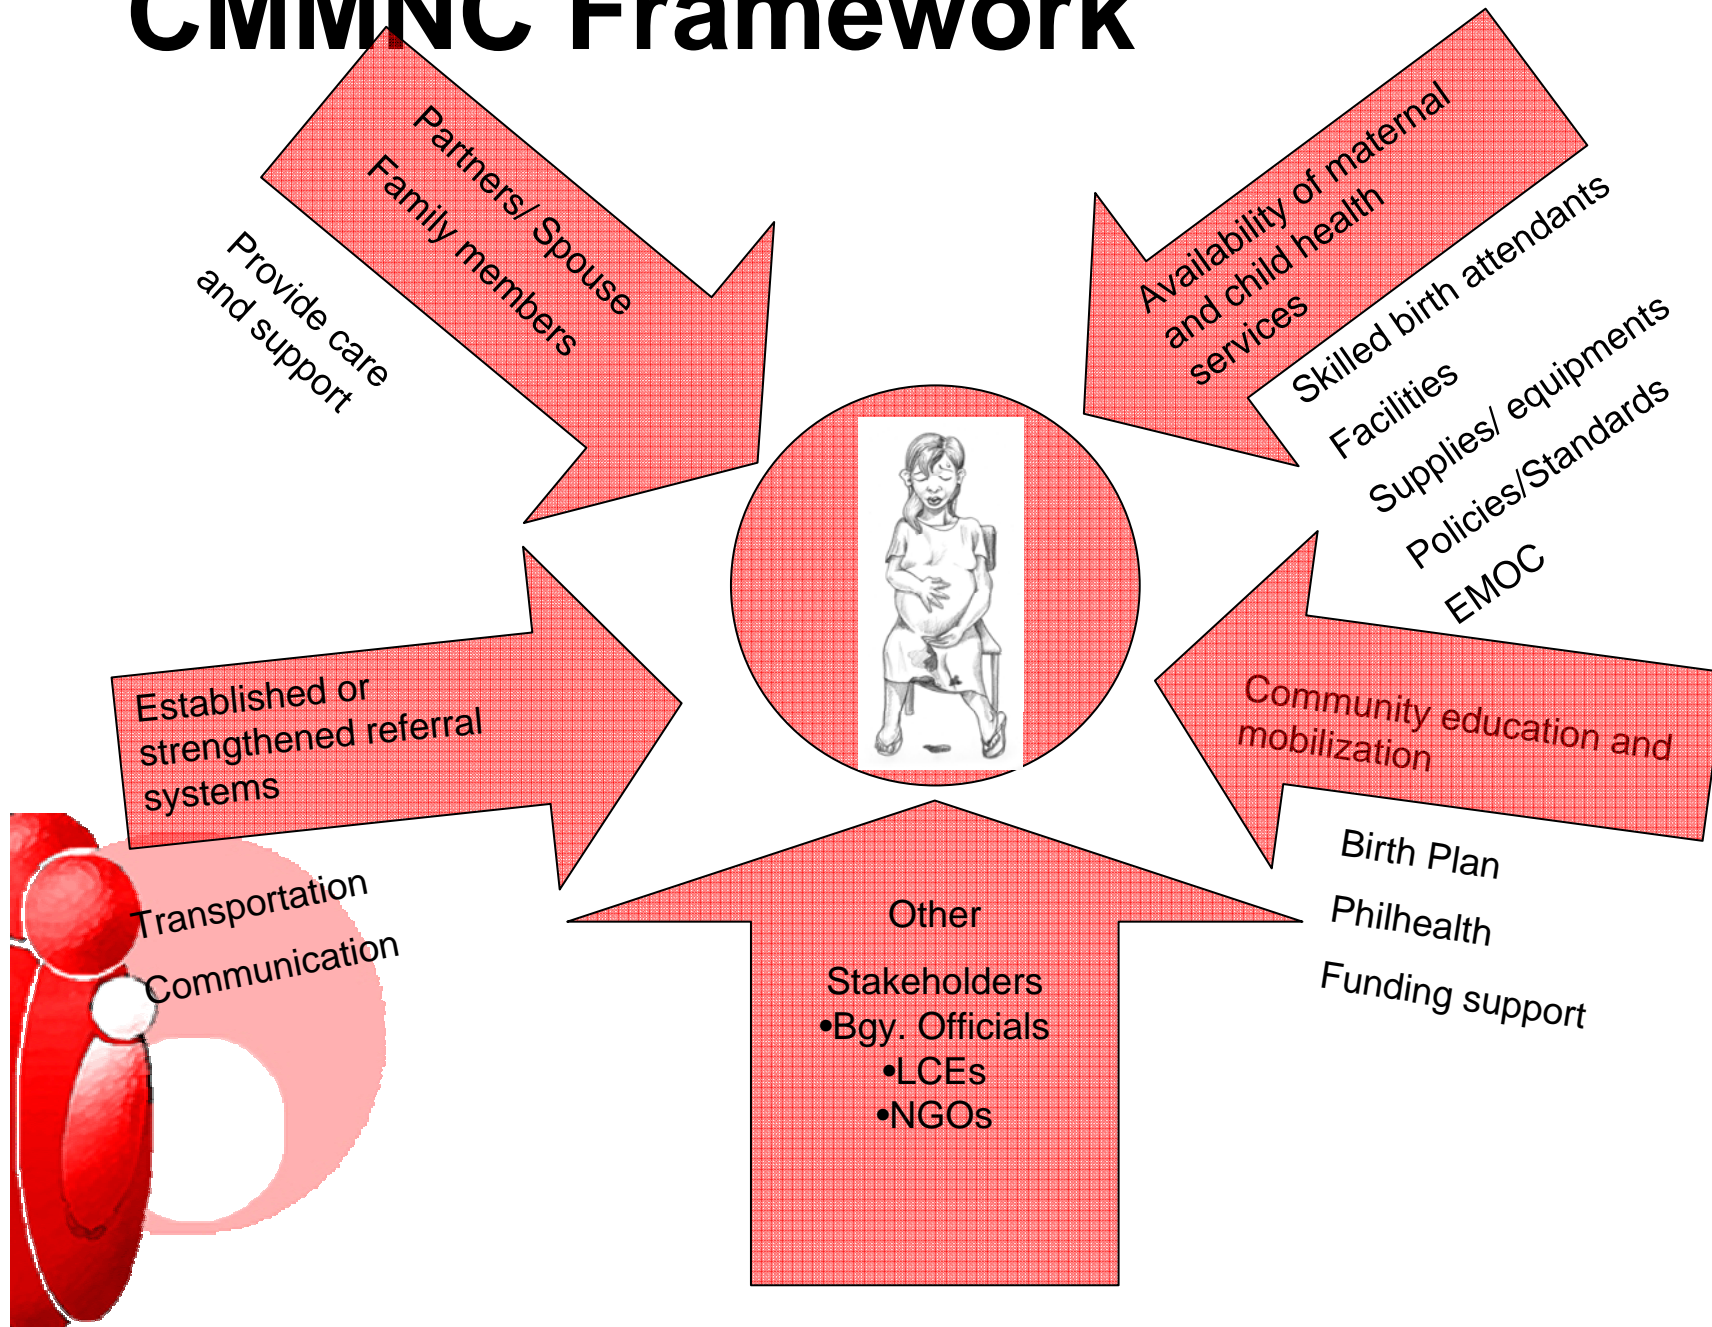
CMMNC Framework

Partners/ Spouse
Family members

Provide care and support

Availability of maternal and child health services

Skilled birth attendants
Facilities
Supplies/ equipments
Policies/Standards
EMOC

Established or strengthened referral systems

Transportation
Communication

Community education and mobilization

Birth Plan
Philhealth
Funding support

Other
Stakeholders
•Bgy. Officials
•LCEs
•NGOs